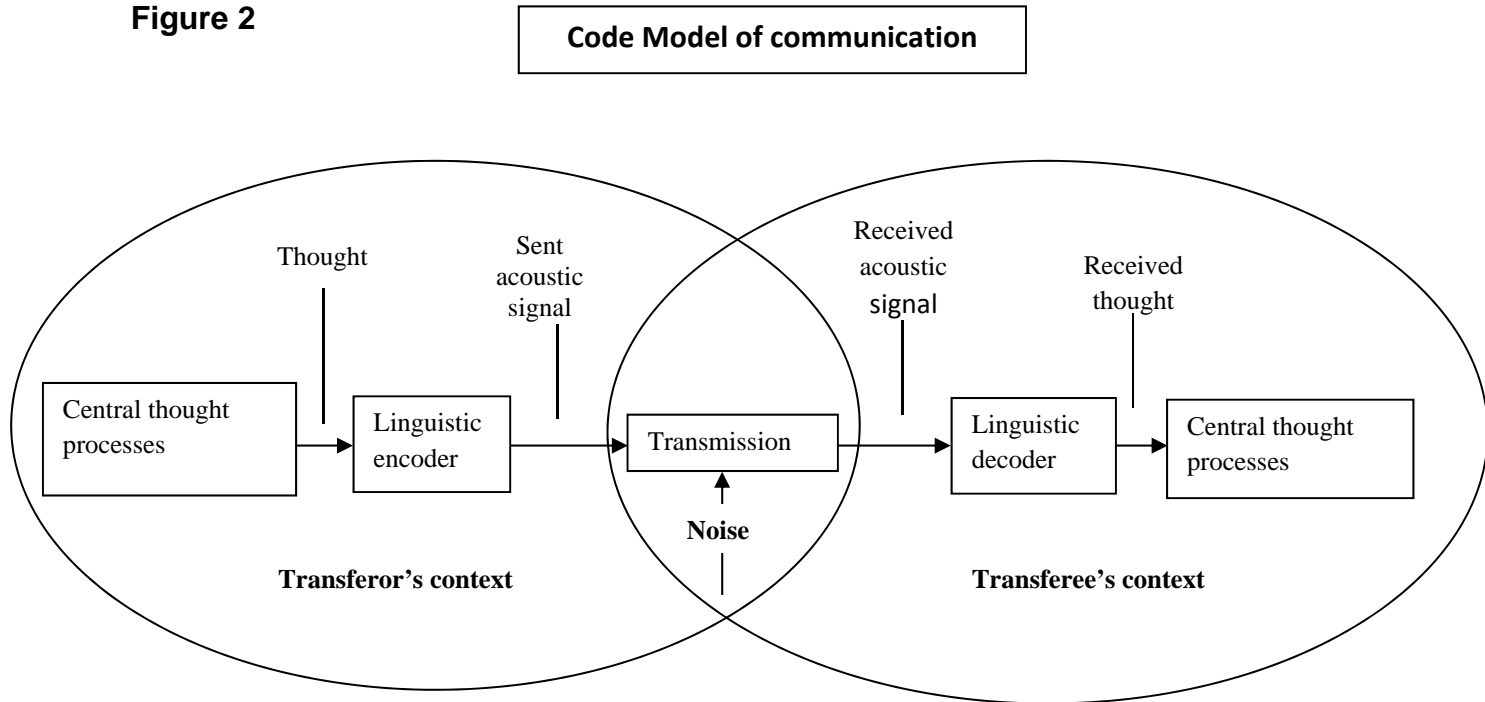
Figure 2

Code Model of communication

Thought

Sent acoustic signal

Received acoustic signal

Received thought

Central thought processes

Linguistic encoder

Transmission

Linguistic decoder

Central thought processes

Noise

Transferor's context

Transferee's context